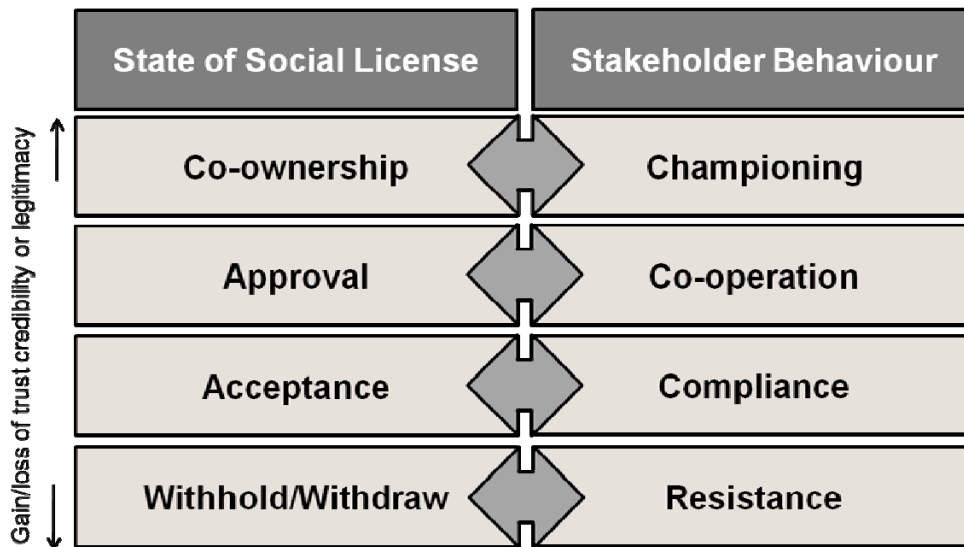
Gain/loss of trust credibility or legitimacy

| State of Social License | Stakeholder Behaviour |
|---|---|
| Co-ownership | Championing |
| Approval | Co-operation |
| Acceptance | Compliance |
| Withhold/Withdraw | Resistance |